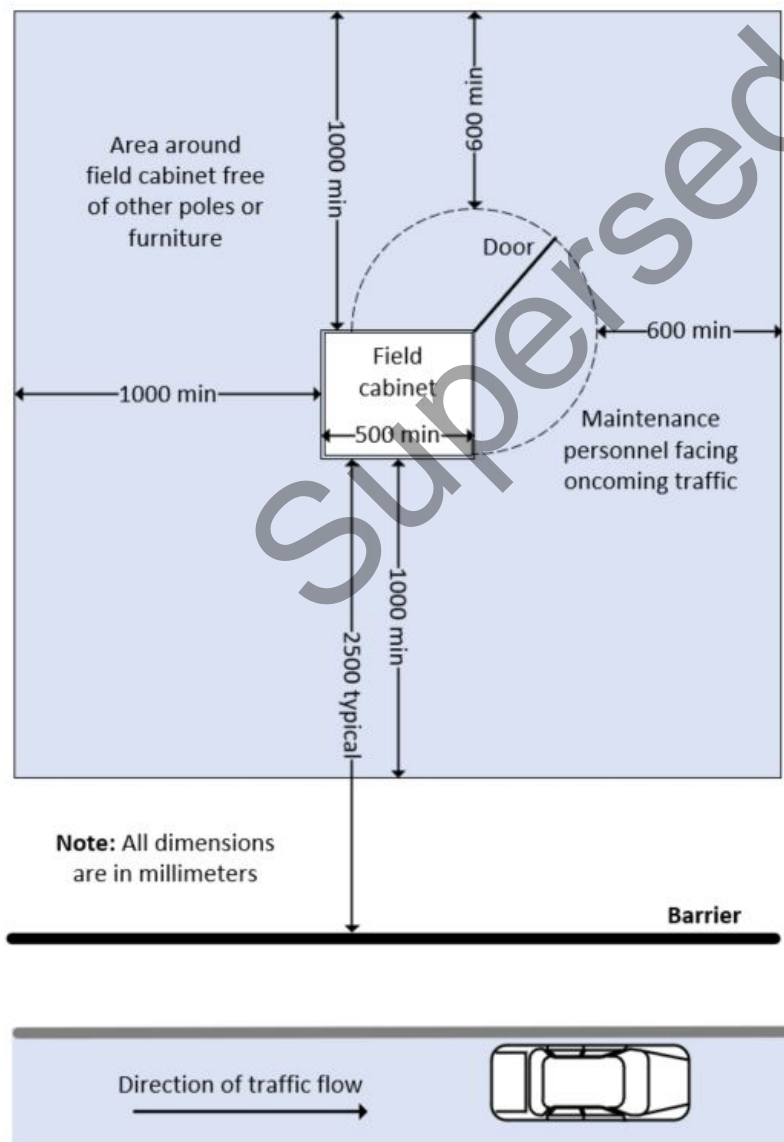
Area around field cabinet free of other poles or furniture

1000 min

600 min

Door

600 min

1000 min

Field cabinet

500 min

Maintenance personnel facing oncoming traffic

1000 min

2500 typical

**Note:** All dimensions are in millimeters

Barrier

Direction of traffic flow

Superseded